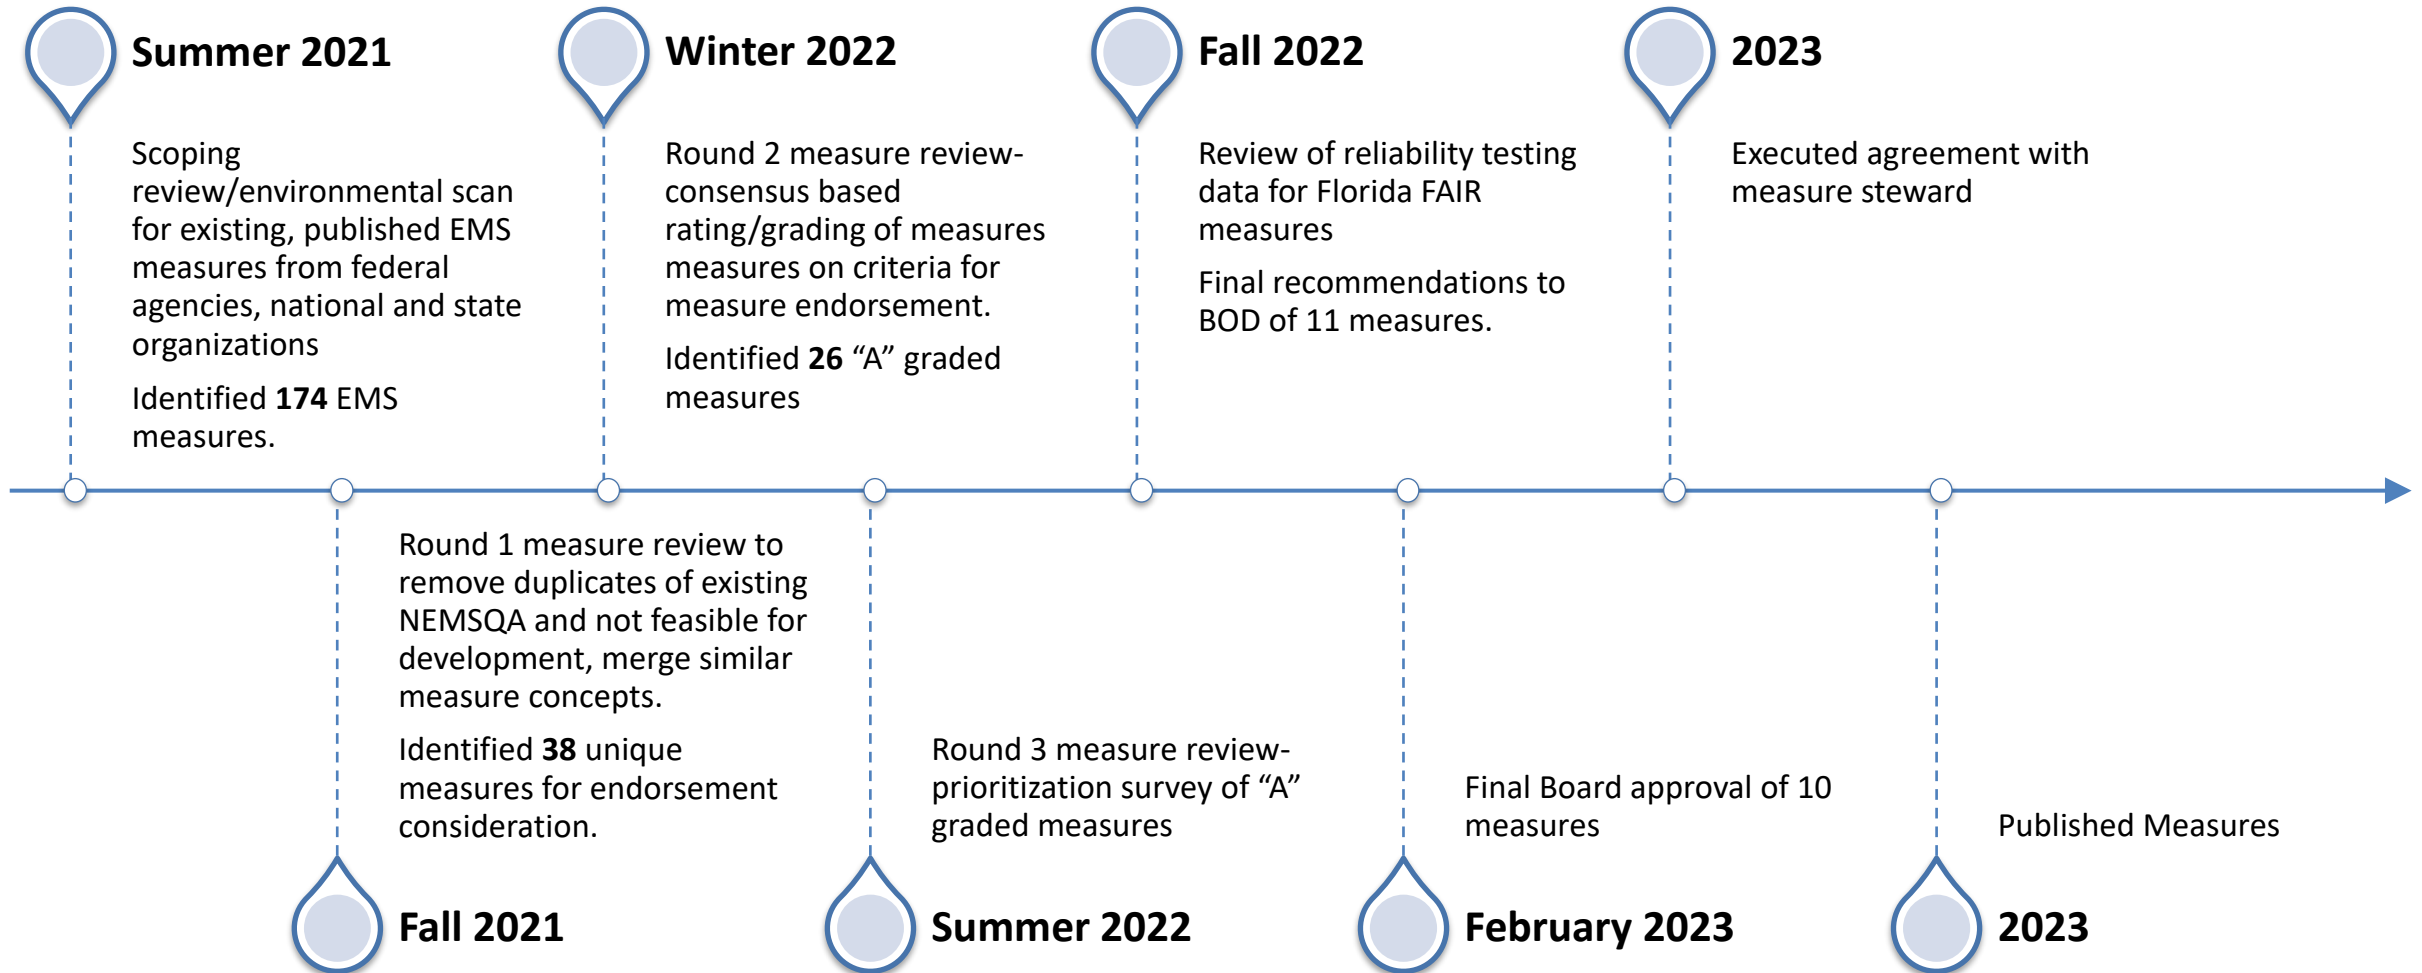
**Summer 2021**

Scoping review/environmental scan for existing, published EMS measures from federal agencies, national and state organizations

Identified **174** EMS measures.

**Fall 2021**

Round 1 measure review to remove duplicates of existing NEMSQA and not feasible for development, merge similar measure concepts.

Identified **38** unique measures for endorsement consideration.

**Winter 2022**

Round 2 measure review- consensus based rating/grading of measures measures on criteria for measure endorsement.

Identified **26** "A" graded measures

**Summer 2022**

Round 3 measure review- prioritization survey of "A" graded measures

**Fall 2022**

Review of reliability testing data for Florida FAIR measures

Final recommendations to BOD of 11 measures.

**February 2023**

Final Board approval of 10 measures

**2023**

Executed agreement with measure steward

**2023**

Published Measures